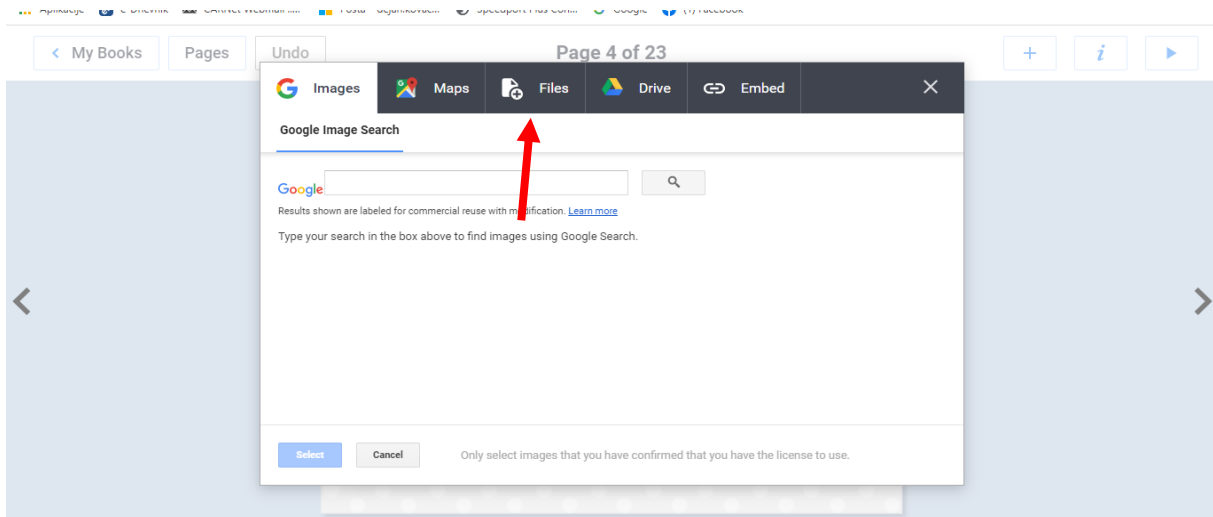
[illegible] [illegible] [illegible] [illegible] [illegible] Google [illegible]

My Books Pages Undo Page 4 of 23 + i

Images Maps Files Drive Embed ✕

Google Image Search

Google

Results shown are labeled for commercial reuse with modification. Learn more

Type your search in the box above to find images using Google Search.

Select Cancel Only select images that you have confirmed that you have the license to use.